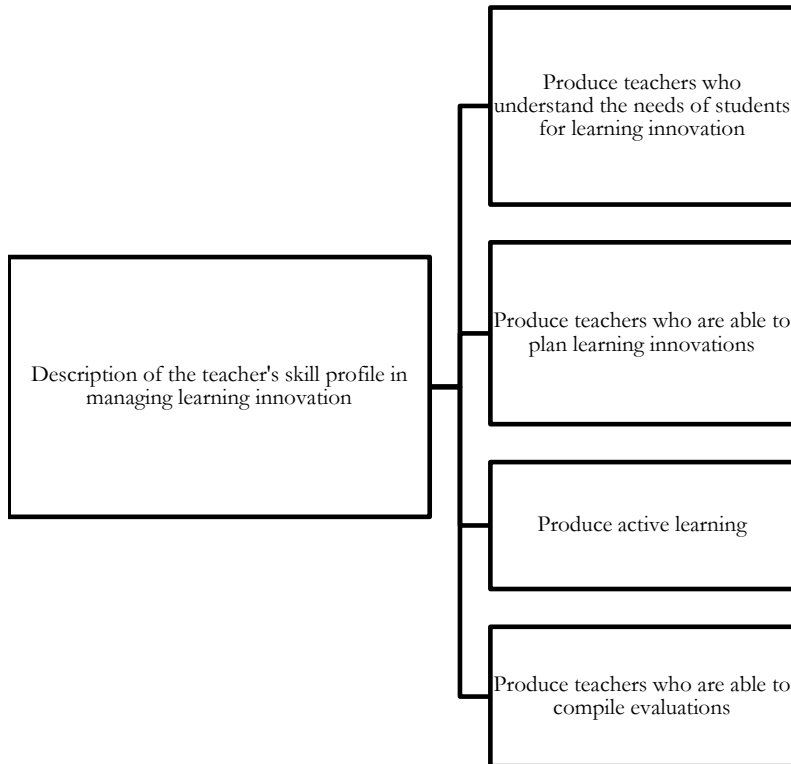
Description of the teacher's skill profile in managing learning innovation

Produce teachers who understand the needs of students for learning innovation

Produce teachers who are able to plan learning innovations

Produce active learning

Produce teachers who are able to compile evaluations